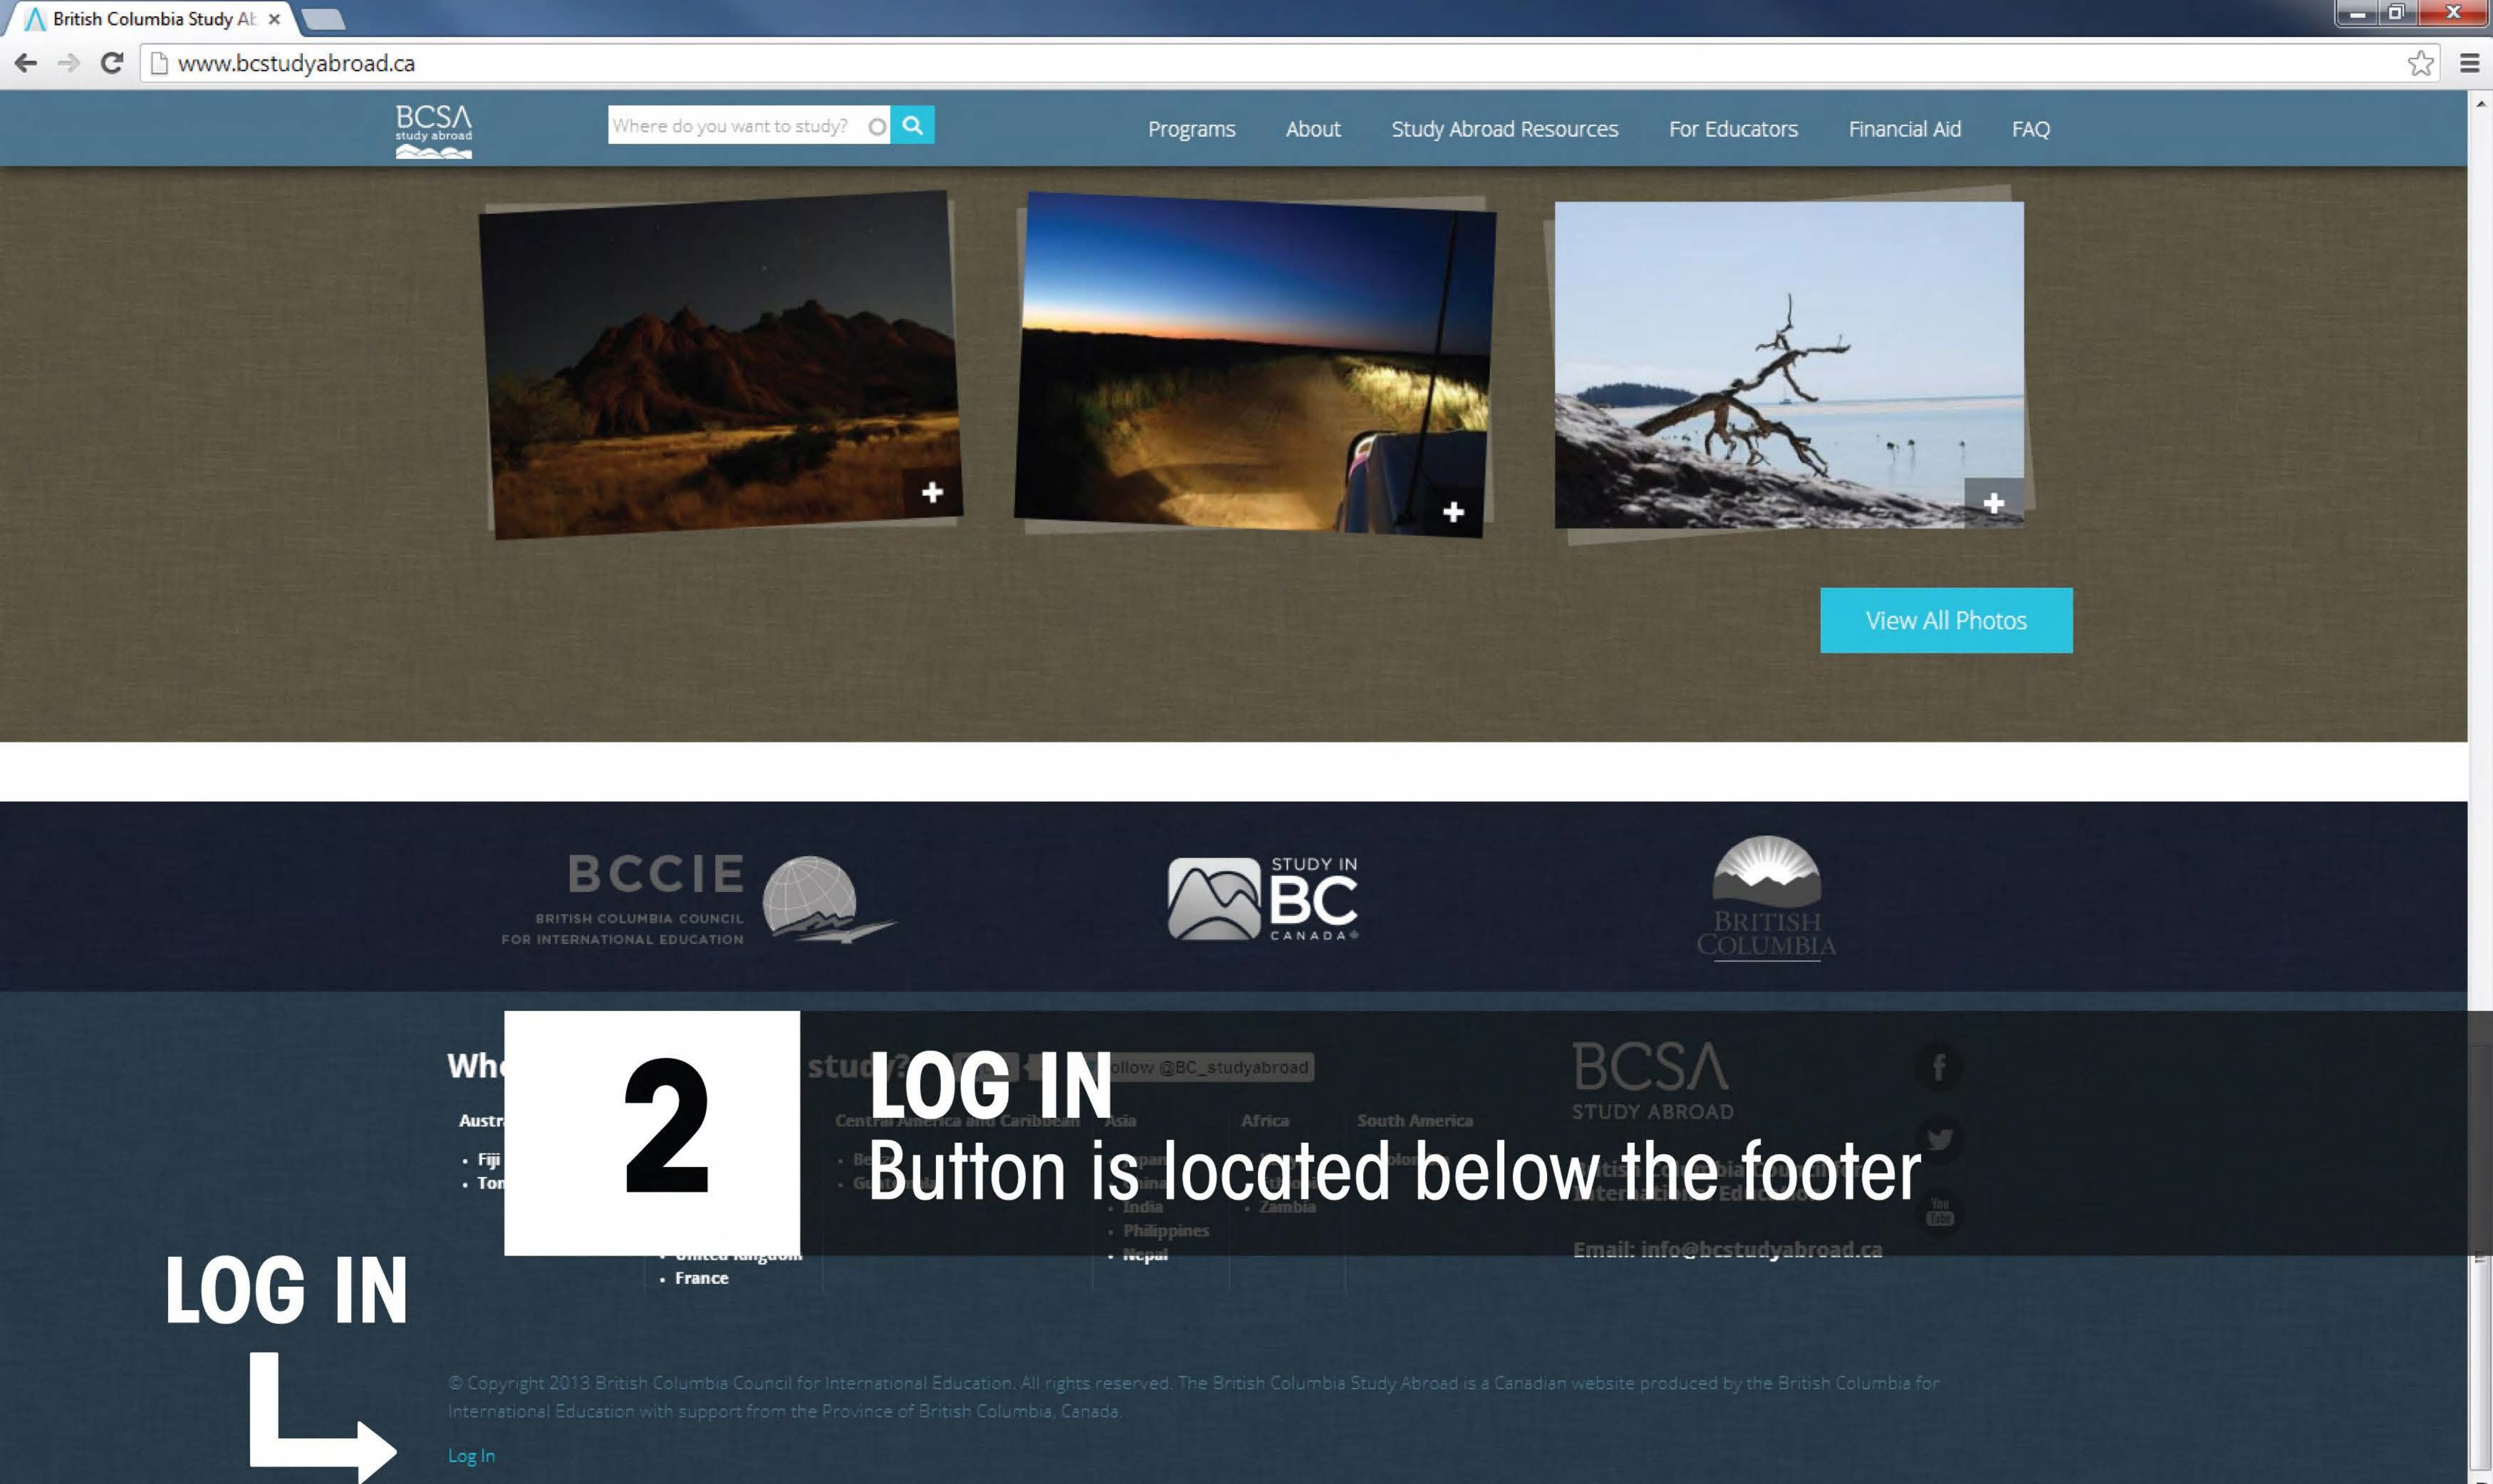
British Columbia Study Ab ×

www.bcstudyabroad.ca

BCSA study abroad

Where do you want to study?

Programs About Study Abroad Resources For Educators Financial Aid FAQ

View All Photos

BCCIE BRITISH COLUMBIA COUNCIL FOR INTERNATIONAL EDUCATION

STUDY IN BC CANADA

BRITISH COLUMBIA

Wh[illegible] stud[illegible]

Follow @BC_studyabroad

2

LOG IN
Button is located below the footer

Austr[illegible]
• Fiji
• Ton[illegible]

Central America and Caribbean
• Be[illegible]
• Gu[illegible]

Asia
• Japan
• China
• India
• Philippines
• Nepal

Africa
• Zambia

South America

• United Kingdom
• France

BCSA STUDY ABROAD

Email: info@bcstudyabroad.ca

LOG IN

© Copyright 2013 British Columbia Council for International Education. All rights reserved. The British Columbia Study Abroad is a Canadian website produced by the British Columbia for International Education with support from the Province of British Columbia, Canada.

Log In